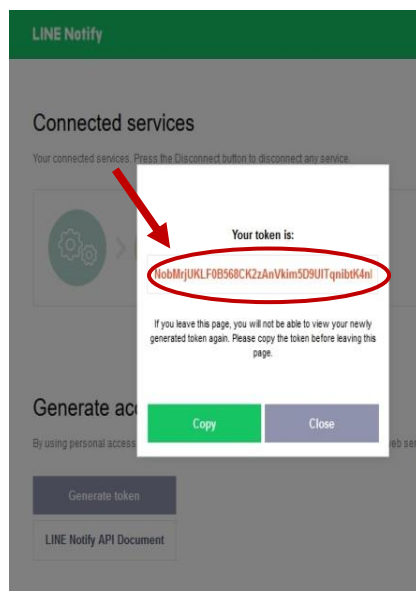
LINE Notify

Connected services

Your connected services. Press the Disconnect button to disconnect any service.

Your token is:

NobMrjUKLF0B568CK2zAnVkim5D9UITqnibtK4nl

If you leave this page, you will not be able to view your newly generated token again. Please copy the token before leaving this page.

Copy

Close

Generate acc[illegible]

By using personal access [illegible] eb serv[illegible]

Generate token

LINE Notify API Document